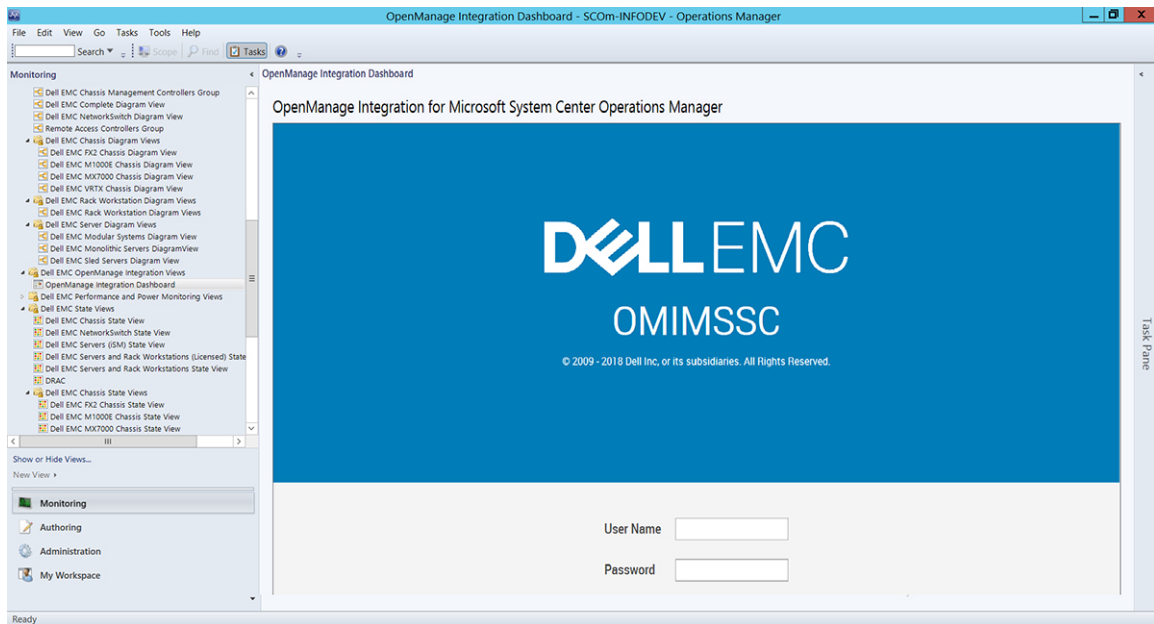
OpenManage Integration Dashboard - SCOm-INFODEV - Operations Manager

File Edit View Go Tasks Tools Help

Search Scope Find Tasks

Monitoring

Dell EMC Chassis Management Controllers Group
Dell EMC Complete Diagram View
Dell EMC NetworkSwitch Diagram View
Remote Access Controllers Group
Dell EMC Chassis Diagram Views
Dell EMC FX2 Chassis Diagram View
Dell EMC M1000E Chassis Diagram View
Dell EMC MX7000 Chassis Diagram View
Dell EMC VRTX Chassis Diagram View
Dell EMC Rack Workstation Diagram Views
Dell EMC Rack Workstation Diagram Views
Dell EMC Server Diagram Views
Dell EMC Modular Systems Diagram View
Dell EMC Monolithic Servers DiagramView
Dell EMC Sled Servers Diagram View
Dell EMC OpenManage Integration Views
OpenManage Integration Dashboard
Dell EMC Performance and Power Monitoring Views
Dell EMC State Views
Dell EMC Chassis State View
Dell EMC NetworkSwitch State View
Dell EMC Servers (iSM) State View
Dell EMC Servers and Rack Workstations (Licensed) State
Dell EMC Servers and Rack Workstations State View
DRAC
Dell EMC Chassis State Views
Dell EMC FX2 Chassis State View
Dell EMC M1000E Chassis State View
Dell EMC MX7000 Chassis State View

Show or Hide Views...
New View

Monitoring
Authoring
Administration
My Workspace

OpenManage Integration Dashboard

OpenManage Integration for Microsoft System Center Operations Manager

DELLEMC

OMIMSSC

© 2009 - 2018 Dell Inc, or its subsidiaries. All Rights Reserved.

User Name

Password

Task Pane

Ready